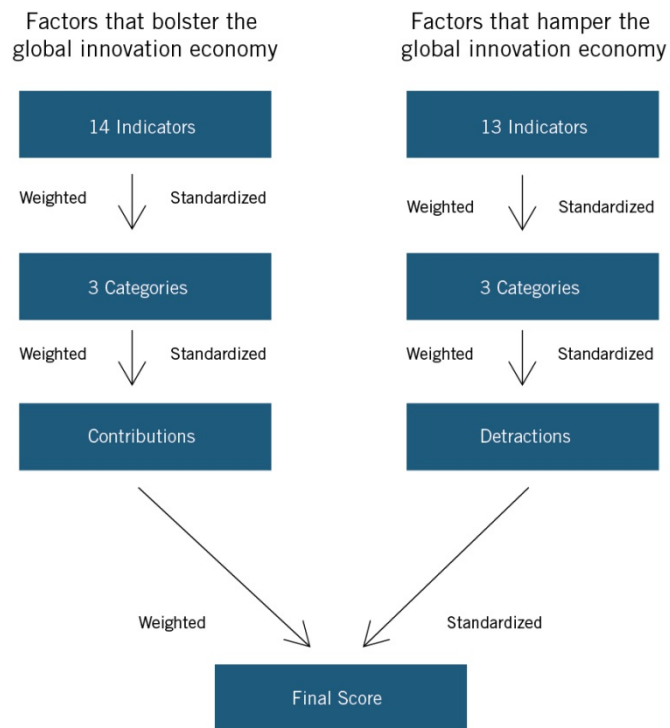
Factors that bolster the global innovation economy

14 Indicators

Weighted Standardized

3 Categories

Weighted Standardized

Contributions

Factors that hamper the global innovation economy

13 Indicators

Weighted Standardized

3 Categories

Weighted Standardized

Detractions

Weighted Standardized

Final Score